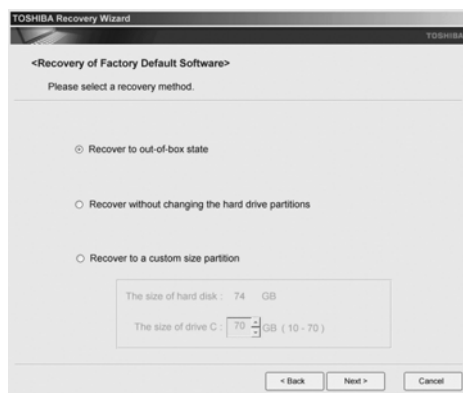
TOSHIBA Recovery Wizard

TOSHIBA

<Recovery of Factory Default Software>

Please select a recovery method.

Recover to out-of-box state

Recover without changing the hard drive partitions

Recover to a custom size partition

The size of hard disk : 74 GB

The size of drive C : 70 GB ( 10 - 70 )

< Back

Next >

Cancel